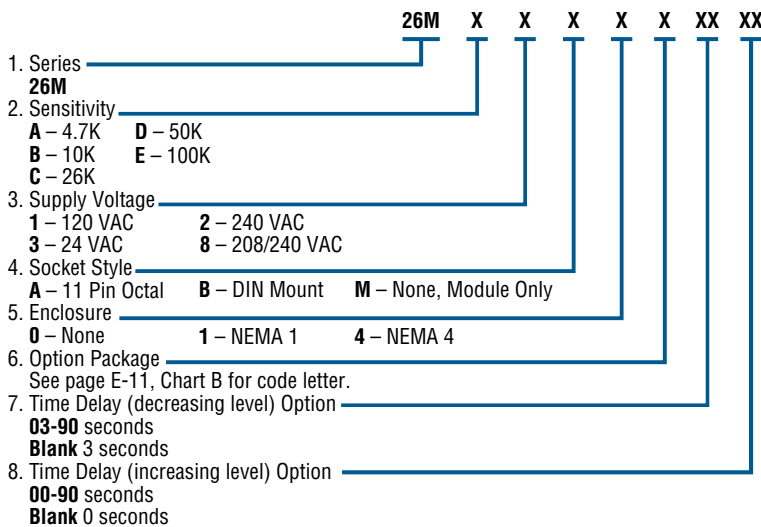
26M X X X X X XX XX

1. Series
26M

2. Sensitivity
A – 4.7K D – 50K
B – 10K E – 100K
C – 26K

3. Supply Voltage
1 – 120 VAC 2 – 240 VAC
3 – 24 VAC 8 – 208/240 VAC

4. Socket Style
A – 11 Pin Octal B – DIN Mount M – None, Module Only

5. Enclosure
0 – None 1 – NEMA 1 4 – NEMA 4

6. Option Package
See page E-11, Chart B for code letter.

7. Time Delay (decreasing level) Option
03-90 seconds
Blank 3 seconds

8. Time Delay (increasing level) Option
00-90 seconds
Blank 0 seconds